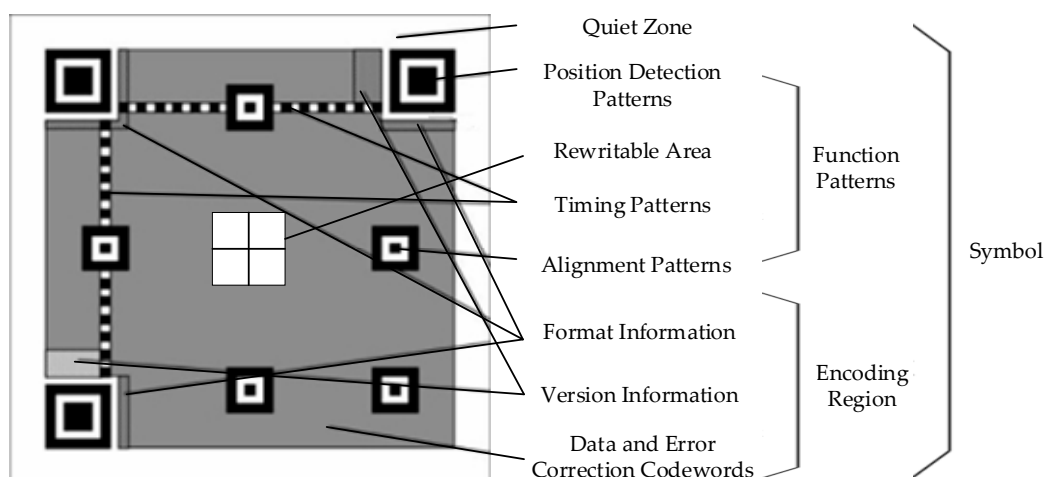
Quiet Zone

Position Detection Patterns

Rewritable Area

Timing Patterns

Alignment Patterns

Format Information

Version Information

Data and Error Correction Codewords

Function Patterns

Encoding Region

Symbol